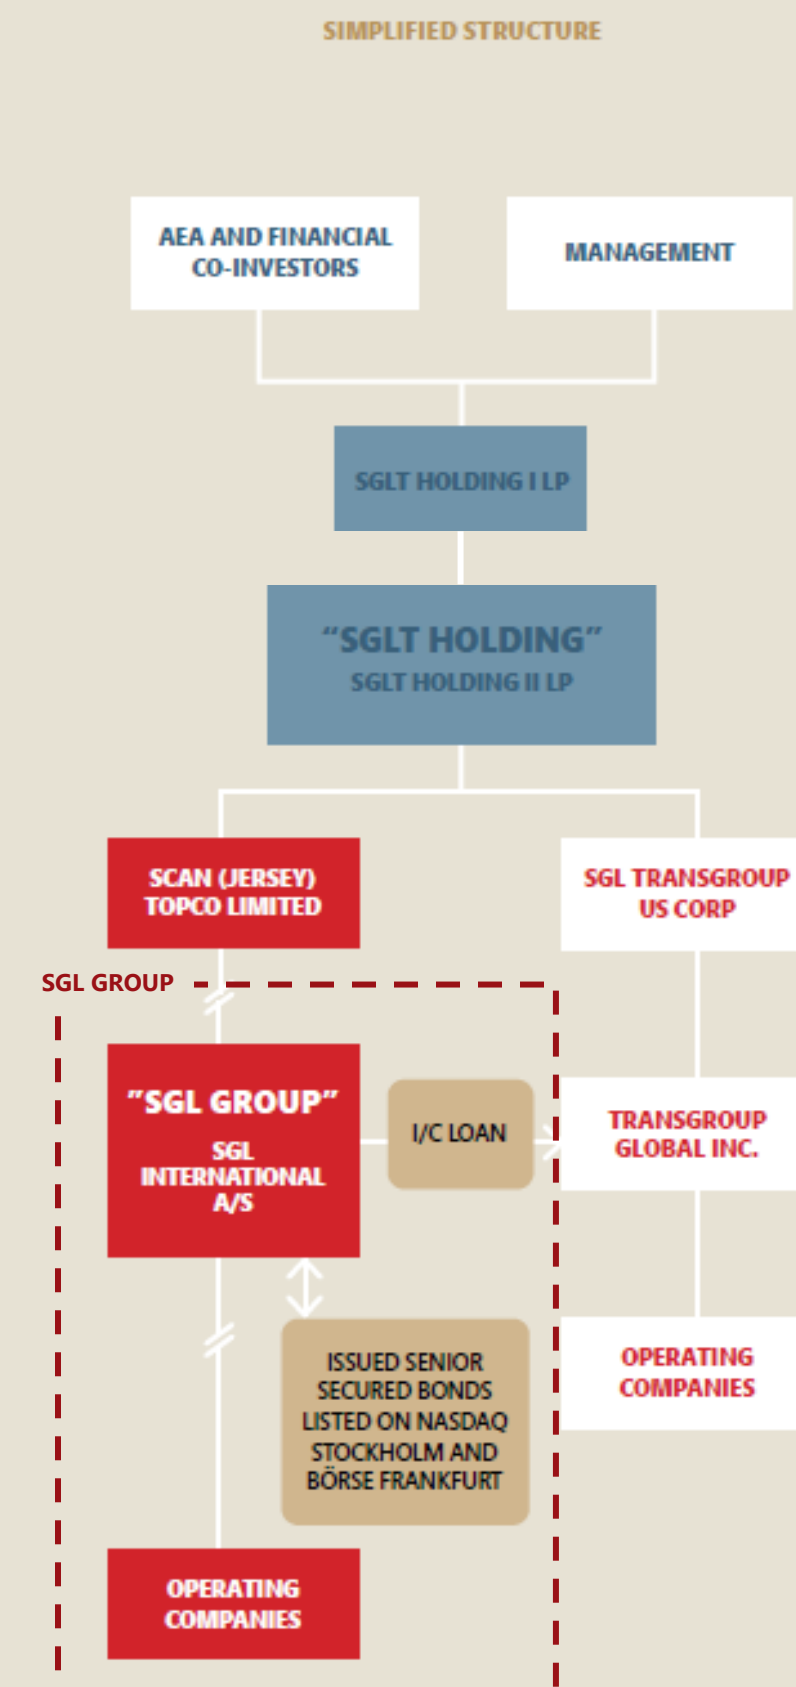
SIMPLIFIED STRUCTURE

AEA AND FINANCIAL CO-INVESTORS

MANAGEMENT

SGLT HOLDING I LP

"SGLT HOLDING"
SGLT HOLDING II LP

SCAN (JERSEY) TOPCO LIMITED

SGL TRANSGROUP US CORP

SGL GROUP

"SGL GROUP"
SGL INTERNATIONAL A/S

I/C LOAN

TRANSGROUP GLOBAL INC.

ISSUED SENIOR SECURED BONDS LISTED ON NASDAQ STOCKHOLM AND BÖRSE FRANKFURT

OPERATING COMPANIES

OPERATING COMPANIES